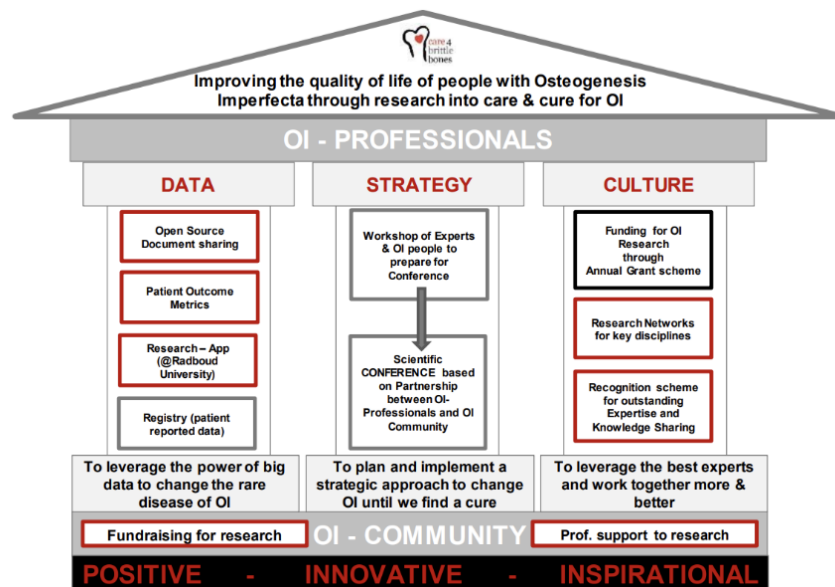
care 4 brittle bones

Improving the quality of life of people with Osteogenesis Imperfecta through research into care & cure for OI

OI - PROFESSIONALS

DATA

Open Source Document sharing

Patient Outcome Metrics

Research – App (@Radboud University)

Registry (patient reported data)

To leverage the power of big data to change the rare disease of OI

STRATEGY

Workshop of Experts & OI people to prepare for Conference

Scientific CONFERENCE based on Partnership between OI-Professionals and OI Community

To plan and implement a strategic approach to change OI until we find a cure

CULTURE

Funding for OI Research through Annual Grant scheme

Research Networks for key disciplines

Recognition scheme for outstanding Expertise and Knowledge Sharing

To leverage the best experts and work together more & better

Fundraising for research

OI - COMMUNITY

Prof. support to research

POSITIVE - INNOVATIVE - INSPIRATIONAL